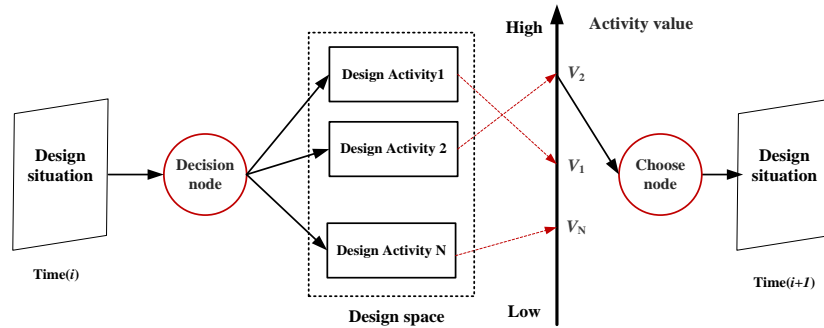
Design situation

Time(*i*)

Decision node

Design Activity1

Design Activity 2

Design Activity N

Design space

High

Activity value

$V_2$

$V_1$

$V_N$

Low

Choose node

Design situation

Time(*i+1*)